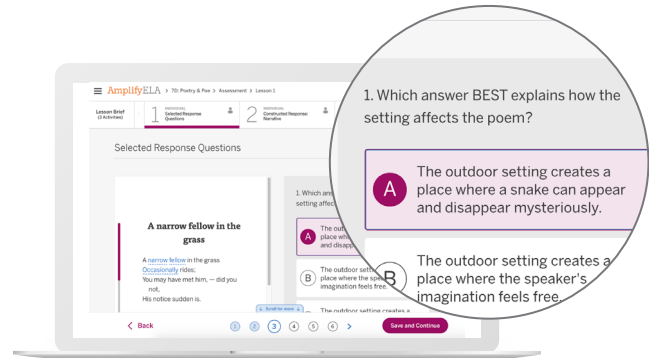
AmplifyELA > 7D: Poetry & Poe > Assessement > Lesson 1

Lesson Brief (3 Activities)

1 INDIVIDUAL Selected Response Questions

2 INDIVIDUAL Constructed Response: Narrative

Selected Response Questions

A narrow fellow in the grass

A narrow fellow in the grass
Occasionally rides;
You may have met him, — did you not,
His notice sudden is.

Scroll for more

1. Which answer BEST explains how the setting affects the poem?

A The outdoor setting creates a place where a snake can appear and disappear mysteriously.

B The outdoor setting creates a place where the speaker's imagination feels free.

The outdoor setting creates a

< Back

1 2 3 4 5 6 >

Save and Continue